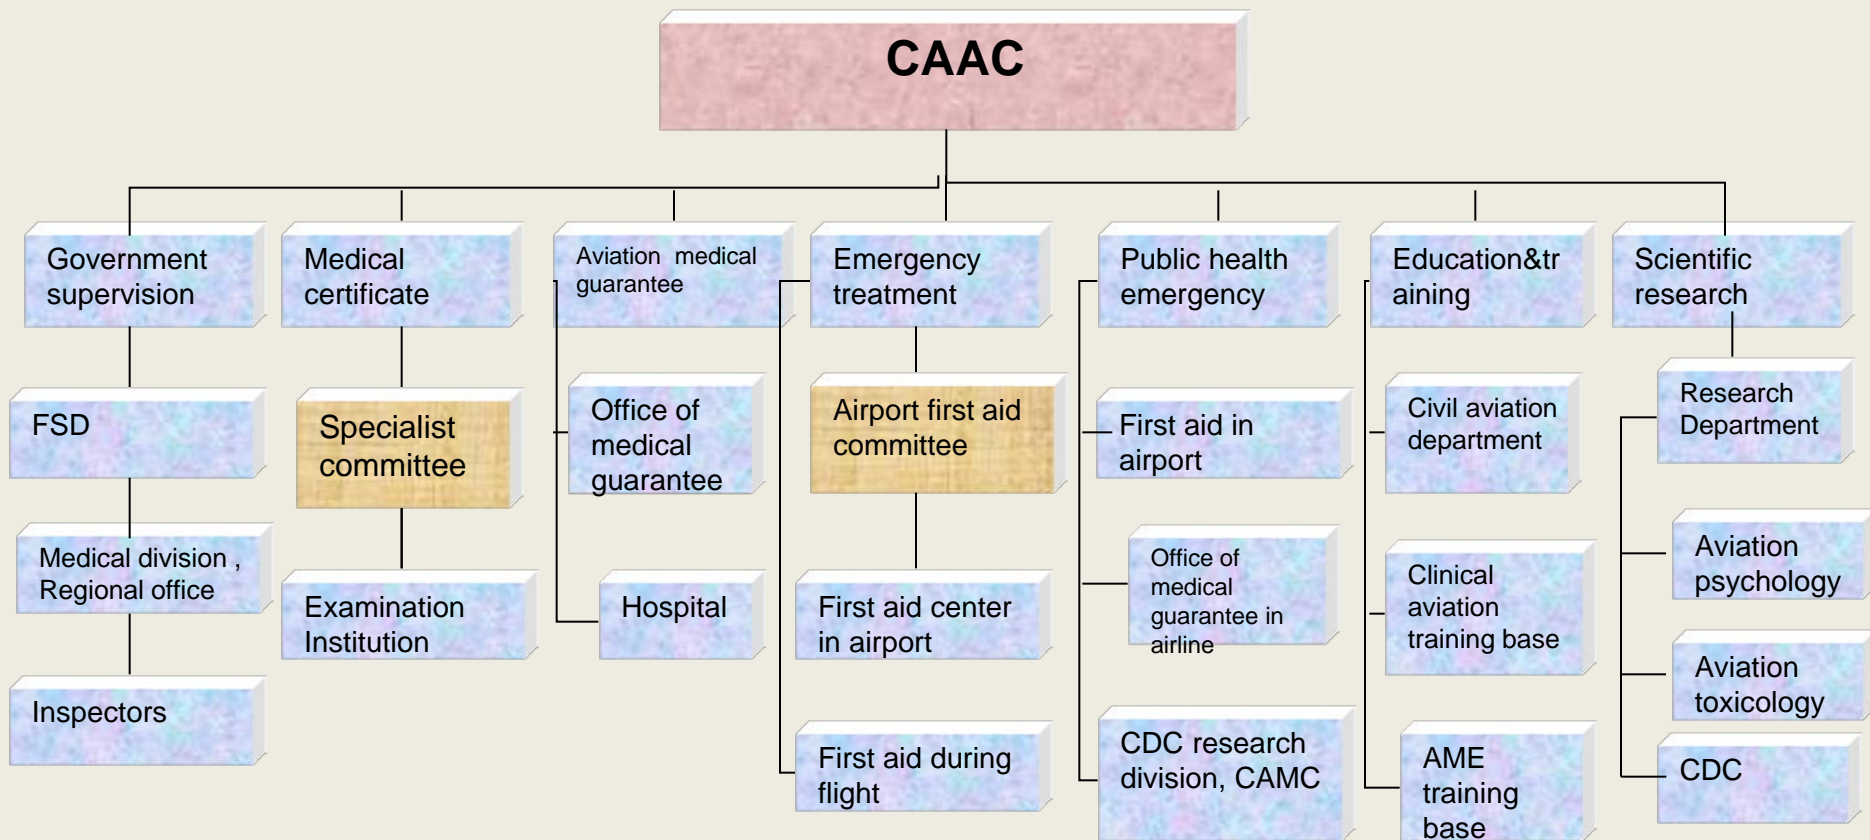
CAAC

Government supervision

FSD

Medical division , Regional office

Inspectors

Medical certificate

Specialist committee

Examination Institution

Aviation medical guarantee

Office of medical guarantee

Hospital

Emergency treatment

Airport first aid committee

First aid center in airport

First aid during flight

Public health emergency

First aid in airport

Office of medical guarantee in airline

CDC research division, CAMC

Education&training

Civil aviation department

Clinical aviation training base

AME training base

Scientific research

Research Department

Aviation psychology

Aviation toxicology

CDC